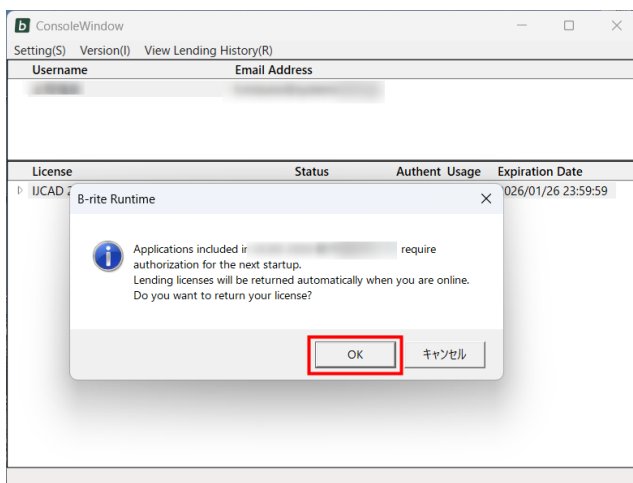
b ConsoleWindow

Setting(S) Version(I) View Lending History(R)

| Username | Email Address |
|---|---|
| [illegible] | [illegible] |

| License | Status | Authent | Usage | Expiration Date |
|---|---|---|---|---|
| IJCAD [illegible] | | | | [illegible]026/01/26 23:59:59 |

B-rite Runtime

Applications included i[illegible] require authorization for the next startup.
Lending licenses will be returned automatically when you are online.
Do you want to return your license?

OK キャンセル